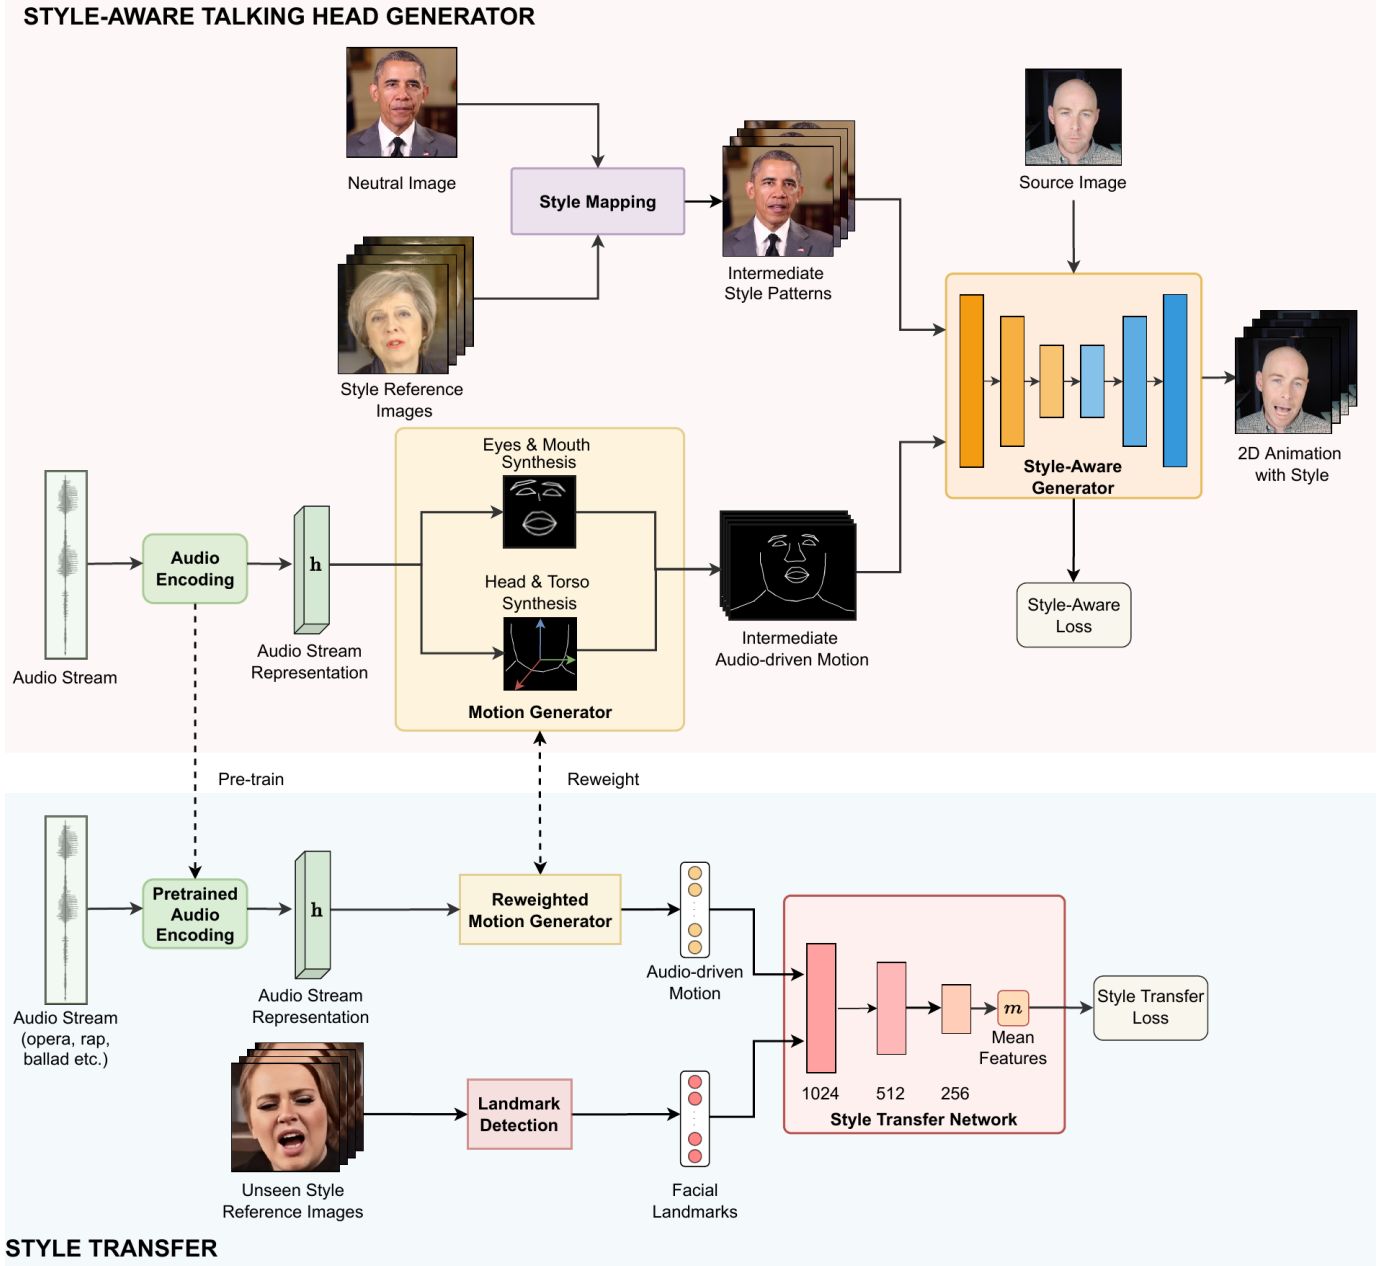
STYLE-AWARE TALKING HEAD GENERATOR

Neutral Image

Style Mapping

Intermediate Style Patterns

Source Image

Style Reference Images

Style-Aware Generator

2D Animation with Style

Eyes & Mouth Synthesis

Audio Encoding

h

Head & Torso Synthesis

Intermediate Audio-driven Motion

Style-Aware Loss

Audio Stream

Audio Stream Representation

Motion Generator

Pre-train

Reweight

Pretrained Audio Encoding

h

Reweighted Motion Generator

Audio-driven Motion

$m$

Mean Features

Style Transfer Loss

Audio Stream (opera, rap, ballad etc.)

Audio Stream Representation

Landmark Detection

1024

512

256

Style Transfer Network

Unseen Style Reference Images

Facial Landmarks

STYLE TRANSFER